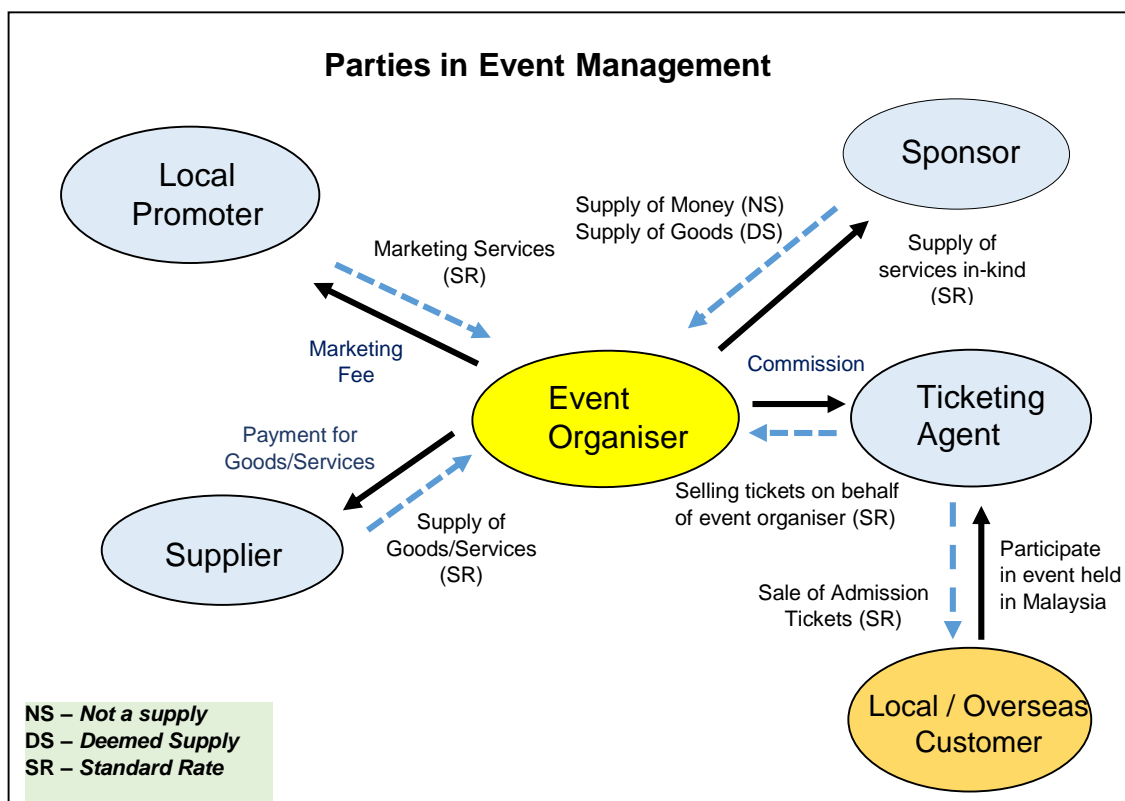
Parties in Event Management

Local Promoter

Sponsor

Supply of Money (NS)
Supply of Goods (DS)

Marketing Services (SR)

Supply of services in-kind (SR)

Marketing Fee

Commission

Event Organiser

Ticketing Agent

Payment for Goods/Services

Selling tickets on behalf of event organiser (SR)

Supplier

Supply of Goods/Services (SR)

Participate in event held in Malaysia

Sale of Admission Tickets (SR)

Local / Overseas Customer

NS – *Not a supply*
DS – *Deemed Supply*
SR – *Standard Rate*